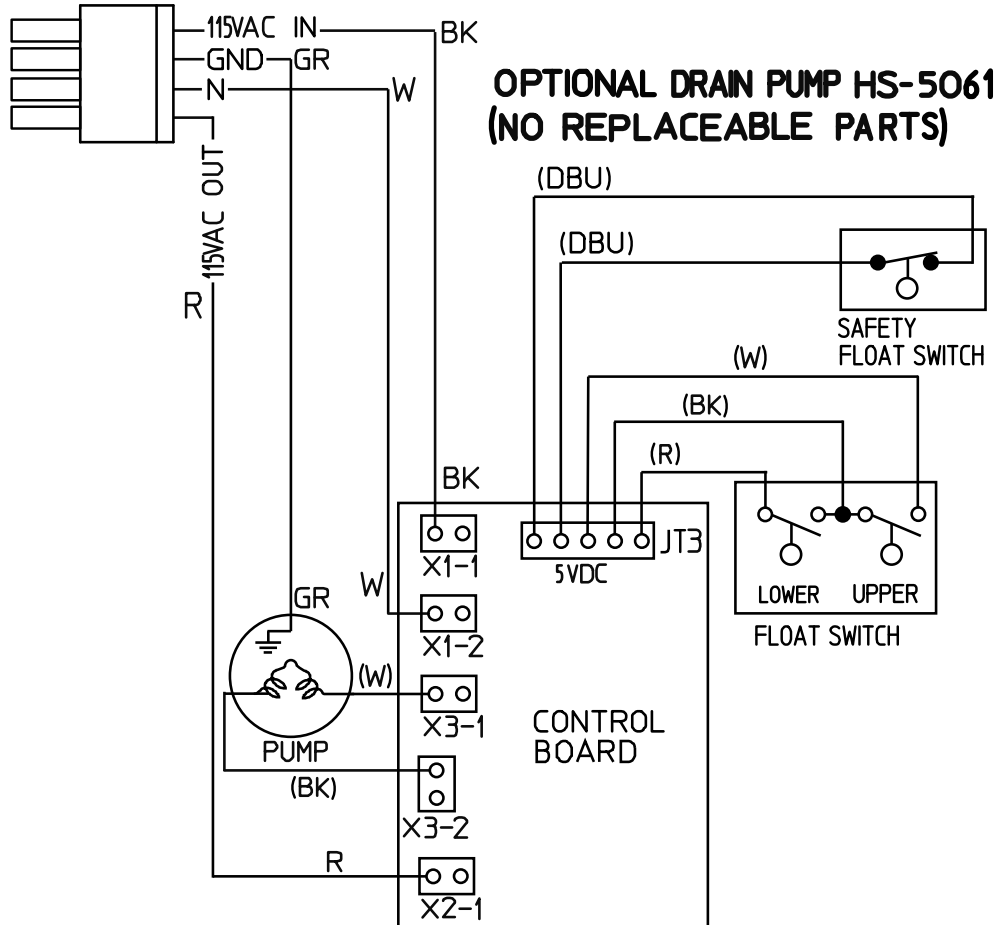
115VAC IN
BK
GND GR
N
W
115VAC OUT
R
OPTIONAL DRAIN PUMP HS-5061
(NO REPLACEABLE PARTS)
(DBU)
(DBU)
SAFETY FLOAT SWITCH
(W)
(BK)
(R)
BK
JT3
5VDC
X1-1
W
X1-2
GR
LOWER
UPPER
FLOAT SWITCH
(W)
X3-1
CONTROL BOARD
PUMP
(BK)
X3-2
R
X2-1